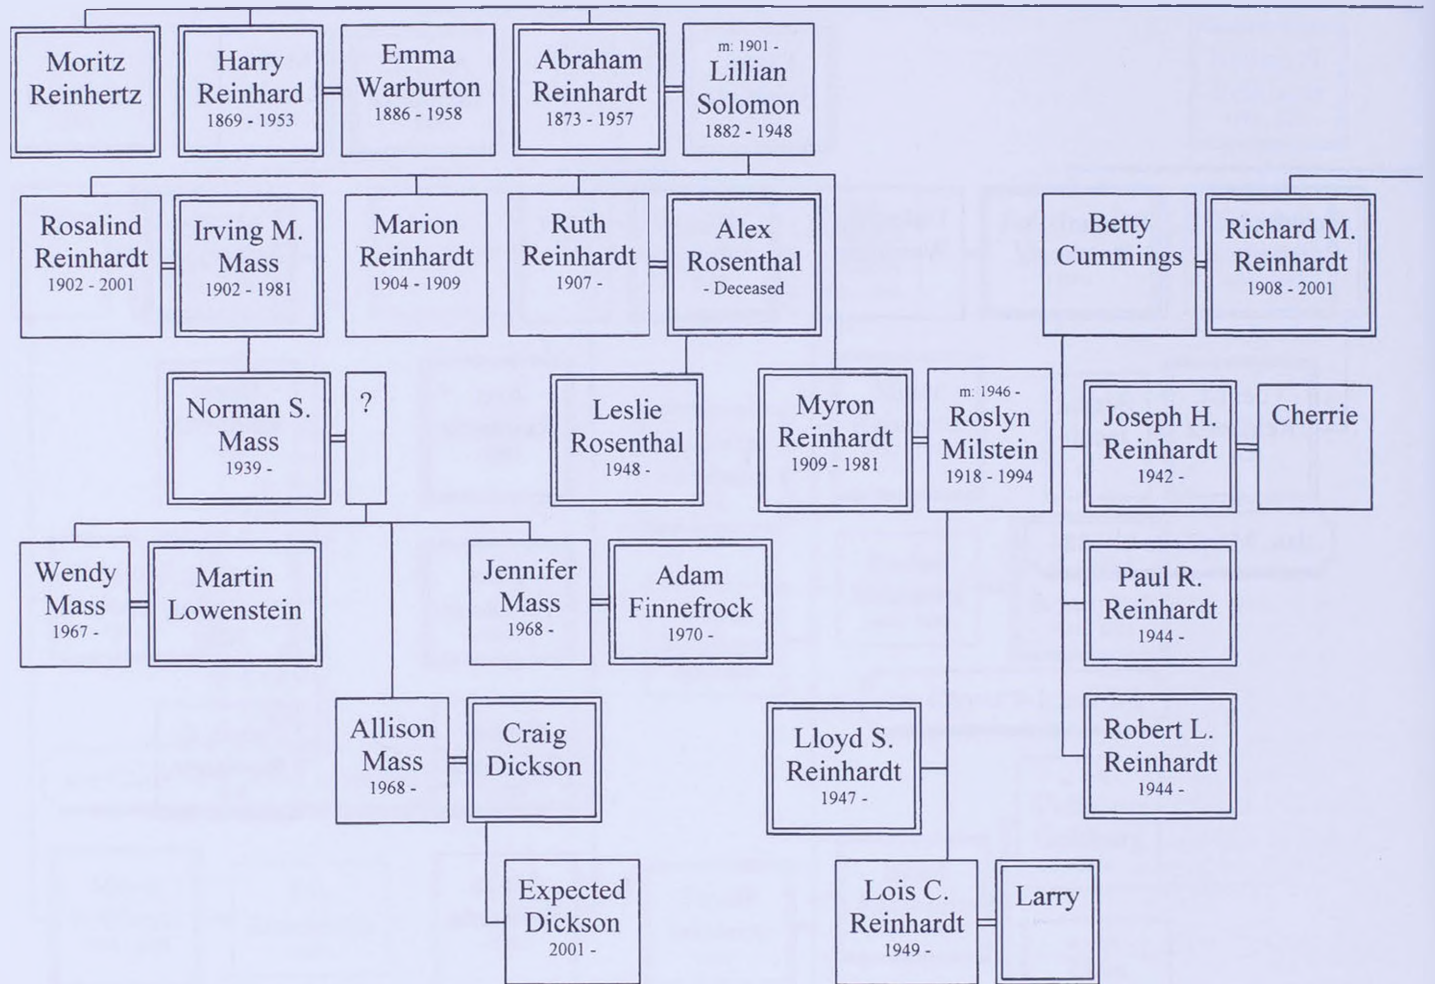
Moritz Reinhertz

Harry Reinhard
1869 - 1953

Emma Warburton
1886 - 1958

Abraham Reinhardt
1873 - 1957

m: 1901 -
Lillian Solomon
1882 - 1948

Rosalind Reinhardt
1902 - 2001

Irving M. Mass
1902 - 1981

Marion Reinhardt
1904 - 1909

Ruth Reinhardt
1907 -

Alex Rosenthal
- Deceased

Betty Cummings

Richard M. Reinhardt
1908 - 2001

Norman S. Mass
1939 -

?

Leslie Rosenthal
1948 -

Myron Reinhardt
1909 - 1981

m: 1946 -
Roslyn Milstein
1918 - 1994

Joseph H. Reinhardt
1942 -

Cherrie

Wendy Mass
1967 -

Martin Lowenstein

Jennifer Mass
1968 -

Adam Finnefrock
1970 -

Paul R. Reinhardt
1944 -

Allison Mass
1968 -

Craig Dickson

Lloyd S. Reinhardt
1947 -

Robert L. Reinhardt
1944 -

Expected Dickson
2001 -

Lois C. Reinhardt
1949 -

Larry